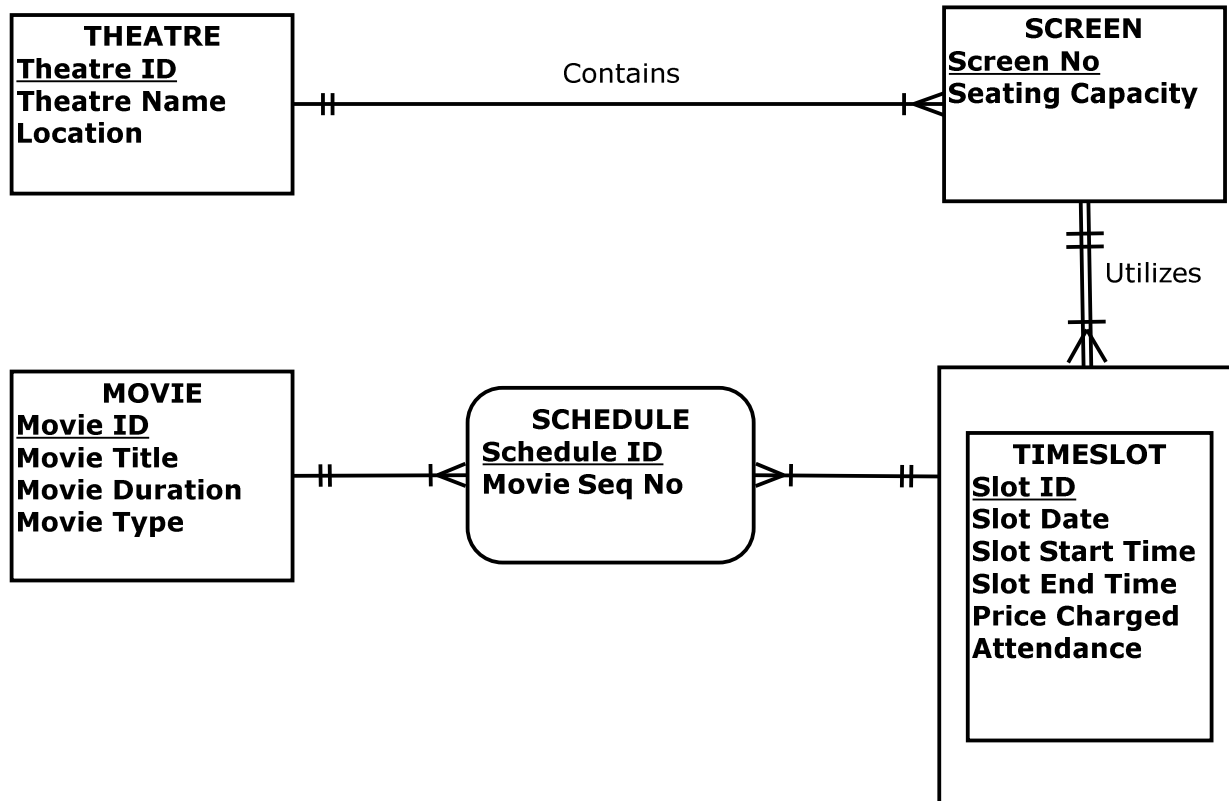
THEATRE
Theatre ID
Theatre Name
Location

Contains

SCREEN
Screen No
Seating Capacity

Utilizes

MOVIE
Movie ID
Movie Title
Movie Duration
Movie Type

SCHEDULE
Schedule ID
Movie Seq No

TIMESLOT
Slot ID
Slot Date
Slot Start Time
Slot End Time
Price Charged
Attendance